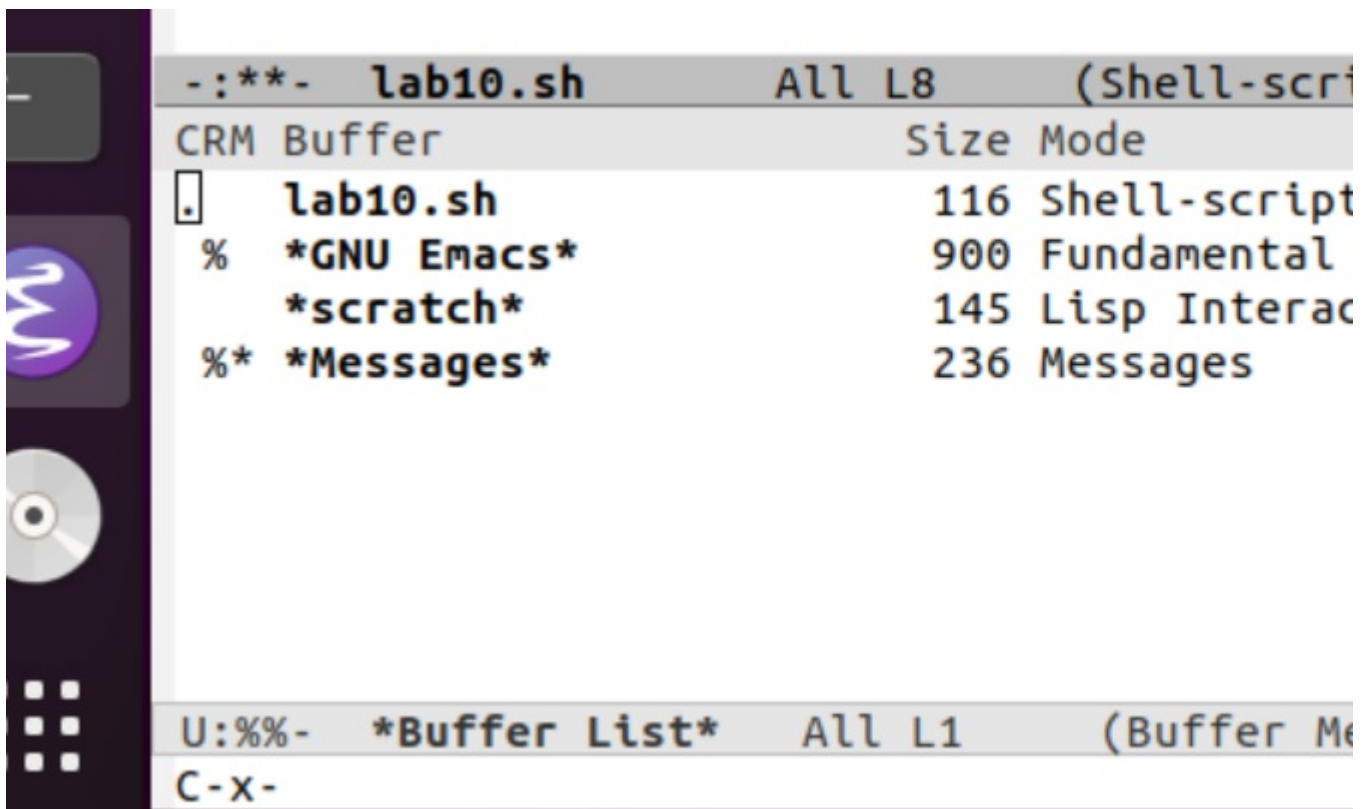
-:**-  lab10.sh        All L8     (Shell-scri

CRM Buffer                    Size Mode
.   lab10.sh                   116 Shell-script
 %  *GNU Emacs*                900 Fundamental
    *scratch*                  145 Lisp Interac
 %* *Messages*                 236 Messages

U:%%-  *Buffer List*   All L1     (Buffer Me
C-x-